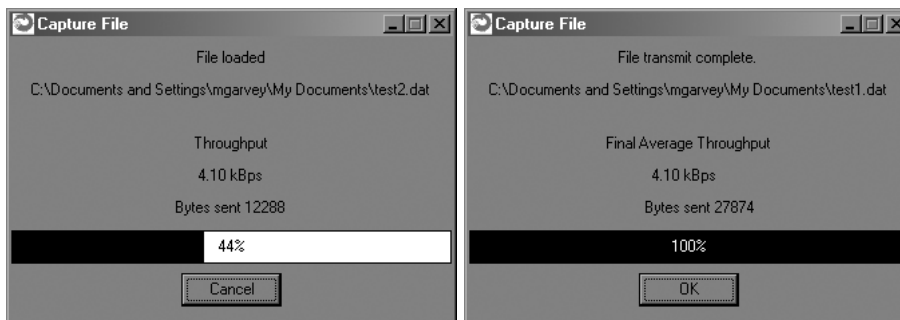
Capture File

File loaded

C:\Documents and Settings\mgarvey\My Documents\test2.dat

Throughput

4.10 kBps

Bytes sent 12288

44%

Cancel

Capture File

File transmit complete.

C:\Documents and Settings\mgarvey\My Documents\test1.dat

Final Average Throughput

4.10 kBps

Bytes sent 27874

100%

OK